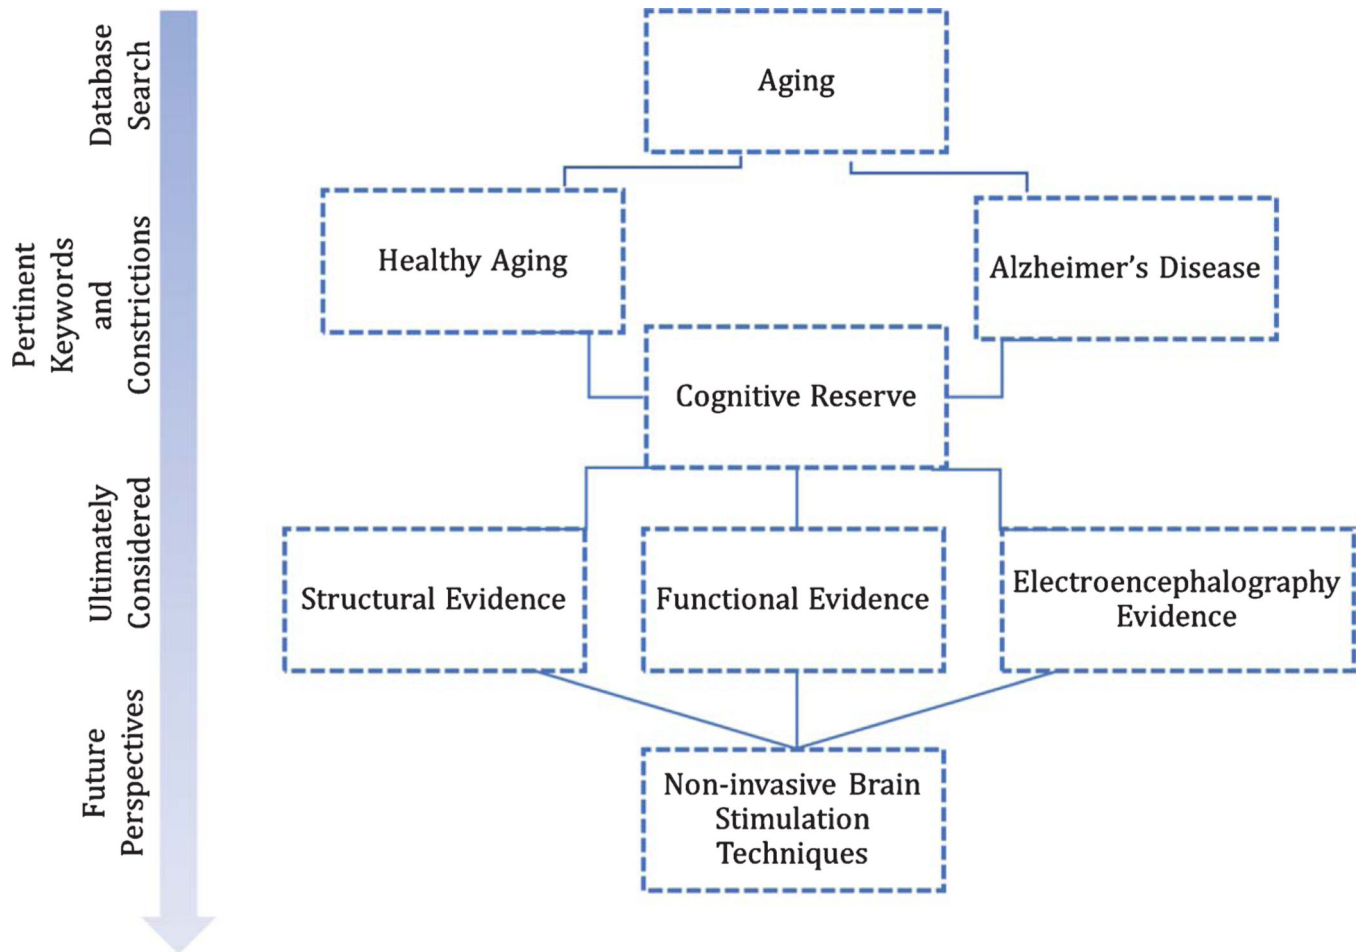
Database Search

Pertinent Keywords and Constrictions

Ultimately Considered

Future Perspectives

Aging

Healthy Aging

Alzheimer's Disease

Cognitive Reserve

Structural Evidence

Functional Evidence

Electroencephalography Evidence

Non-invasive Brain Stimulation Techniques